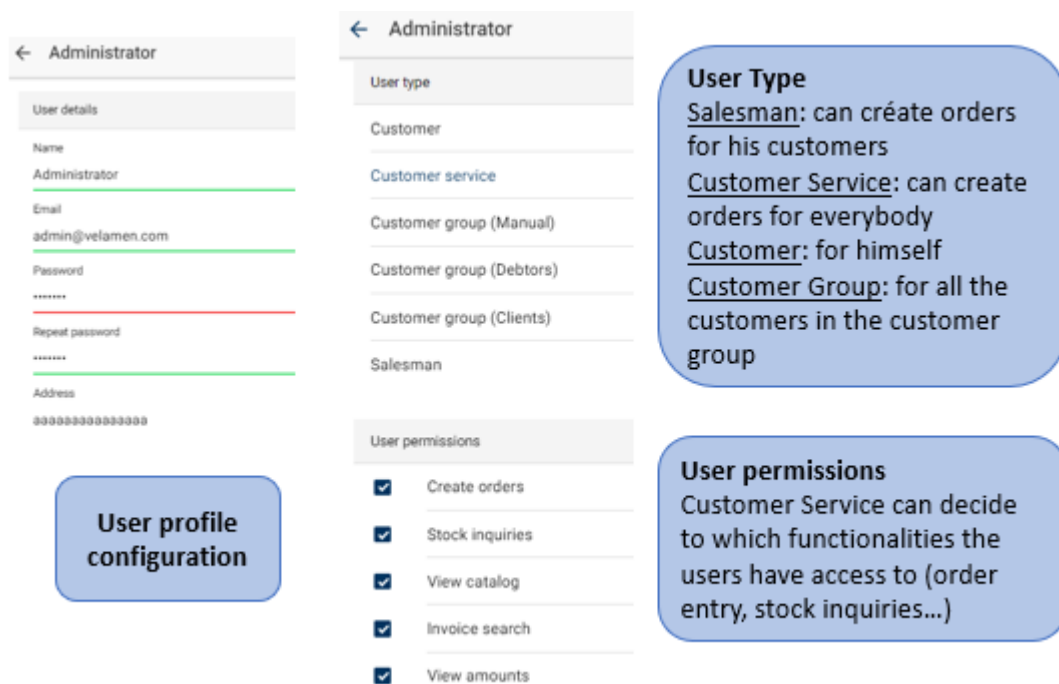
← Administrator

User details

Name
Administrator

Email
admin@velamen.com

Password
•••••••

Repeat password
•••••••

Address
aaaaaaaaaaaaaa

User profile configuration

← Administrator

User type

Customer

Customer service

Customer group (Manual)

Customer group (Debtors)

Customer group (Clients)

Salesman

User permissions

Create orders

Stock inquiries

View catalog

Invoice search

View amounts

User Type
Salesman: can créate orders for his customers
Customer Service: can create orders for everybody
Customer: for himself
Customer Group: for all the customers in the customer group

User permissions
Customer Service can decide to which functionalities the users have access to (order entry, stock inquiries…)